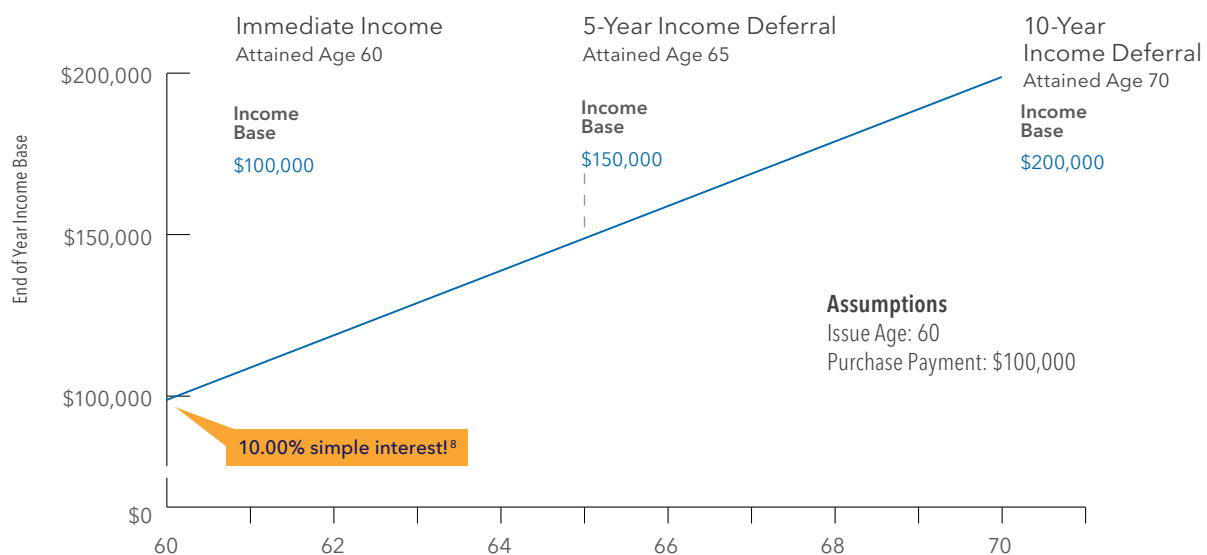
Immediate Income
Attained Age 60

5-Year Income Deferral
Attained Age 65

10-Year
Income Deferral
Attained Age 70

$200,000

Income
Base
$100,000

Income
Base
$150,000

Income
Base
$200,000

End of Year Income Base

$150,000

Assumptions
Issue Age: 60
Purchase Payment: $100,000

$100,000

10.00% simple interest!$^8$

$0

60 62 64 66 68 70